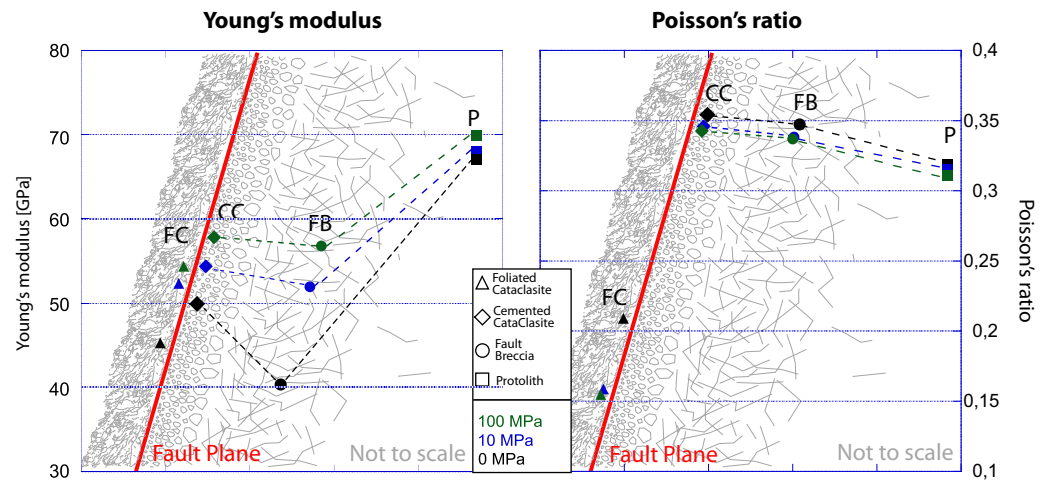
Young's modulus

Poisson's ratio

80
70
60
50
40
30

Young's modulus [GPa]

FC
CC
FB
P

Fault Plane
Not to scale

Foliated Cataclasite
Cemented CataClasite
Fault Breccia
Protolith

100 MPa
10 MPa
0 MPa

CC
FB
P
FC

Fault Plane
Not to scale

0,4
0,35
0,3
0,25
0,2
0,15
0,1

Poisson's ratio